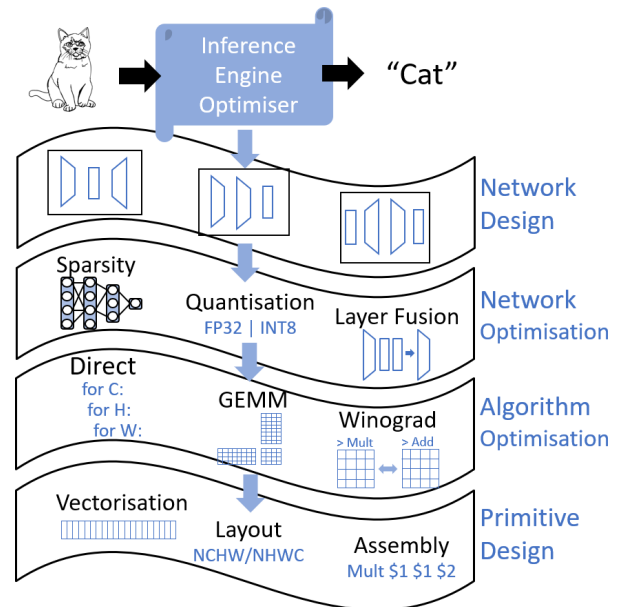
Inference Engine Optimiser

"Cat"

Network Design

Sparsity

Quantisation
FP32 | INT8

Layer Fusion

Network Optimisation

Direct
for C:
for H:
for W:

GEMM

Winograd
> Mult
> Add

Algorithm Optimisation

Vectorisation

Layout
NCHW/NHWC

Assembly
Mult \$1 \$1 \$2

Primitive Design